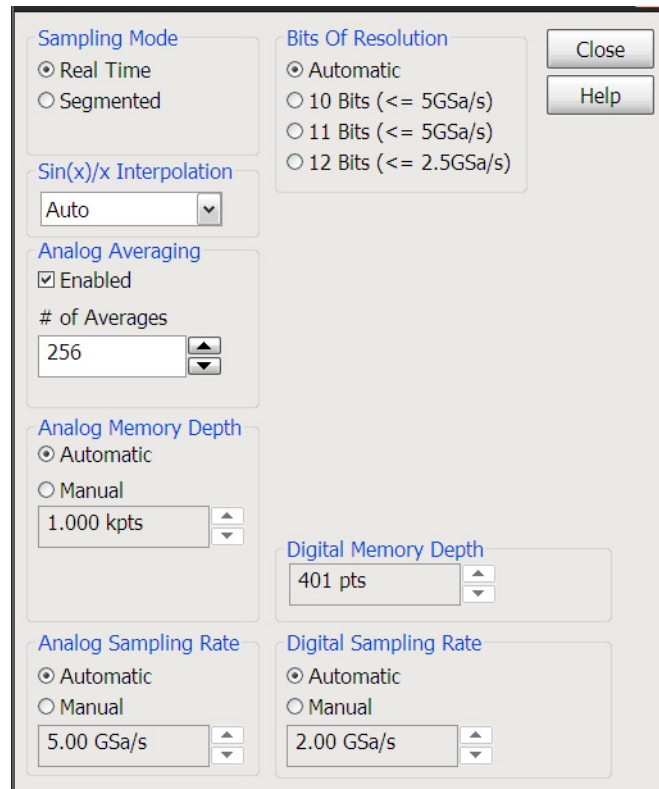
Sampling Mode
Real Time
Segmented

Bits Of Resolution
Automatic
10 Bits (<= 5GSa/s)
11 Bits (<= 5GSa/s)
12 Bits (<= 2.5GSa/s)

Close
Help

Sin(x)/x Interpolation
Auto

Analog Averaging
Enabled
# of Averages
256

Analog Memory Depth
Automatic
Manual
1.000 kpts

Digital Memory Depth
401 pts

Analog Sampling Rate
Automatic
Manual
5.00 GSa/s

Digital Sampling Rate
Automatic
Manual
2.00 GSa/s